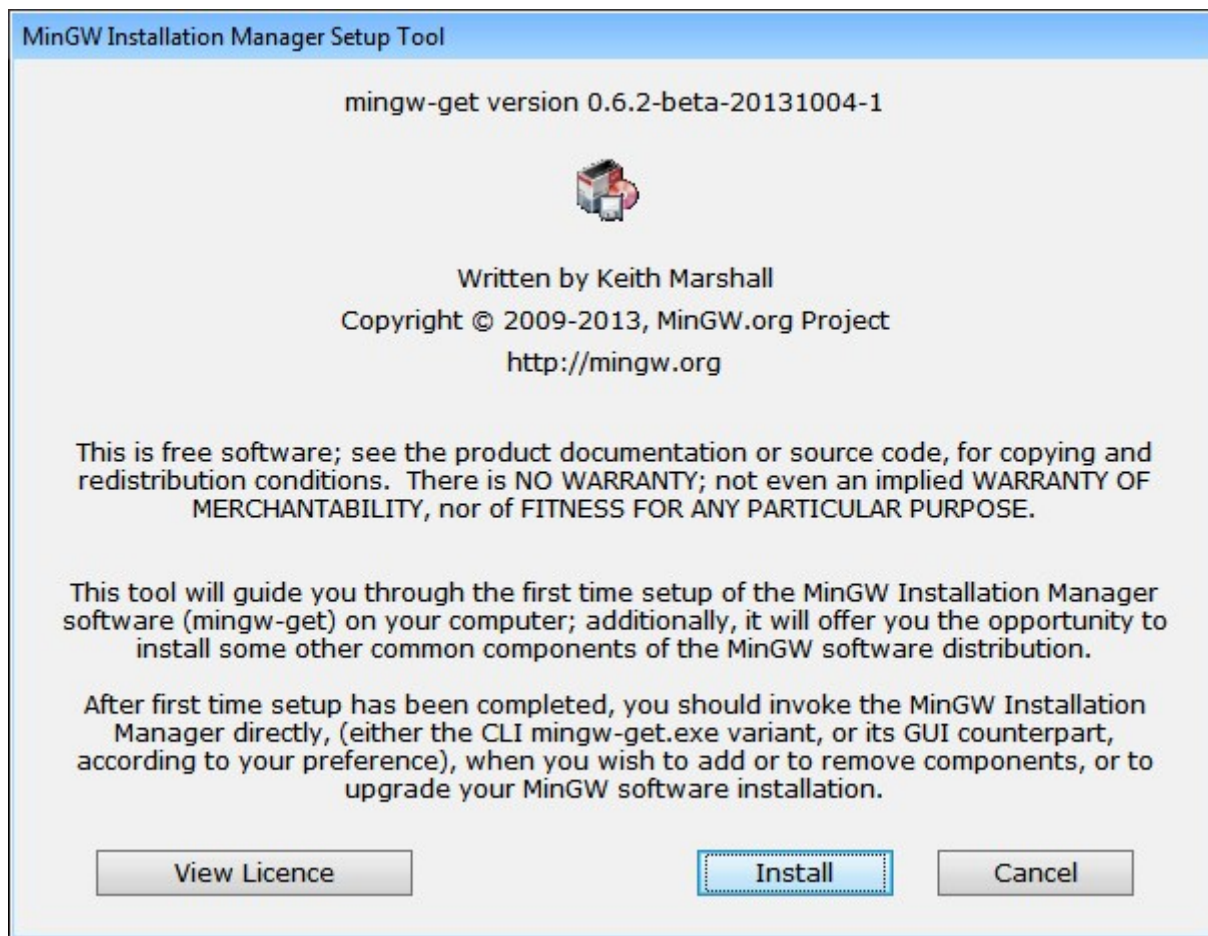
MinGW Installation Manager Setup Tool

mingw-get version 0.6.2-beta-20131004-1

Written by Keith Marshall
Copyright © 2009-2013, MinGW.org Project
http://mingw.org

This is free software; see the product documentation or source code, for copying and redistribution conditions. There is NO WARRANTY; not even an implied WARRANTY OF MERCHANTABILITY, nor of FITNESS FOR ANY PARTICULAR PURPOSE.

This tool will guide you through the first time setup of the MinGW Installation Manager software (mingw-get) on your computer; additionally, it will offer you the opportunity to install some other common components of the MinGW software distribution.

After first time setup has been completed, you should invoke the MinGW Installation Manager directly, (either the CLI mingw-get.exe variant, or its GUI counterpart, according to your preference), when you wish to add or to remove components, or to upgrade your MinGW software installation.

View Licence

Install

Cancel